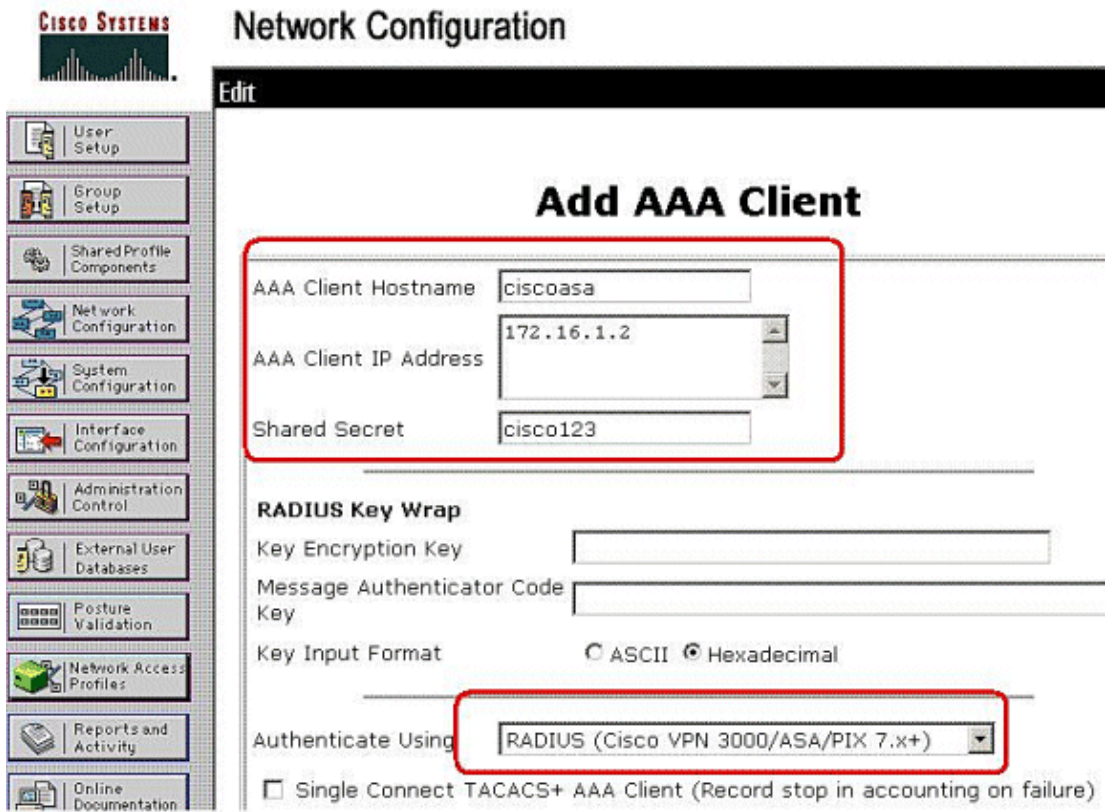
CISCO SYSTEMS

Network Configuration

Edit

User Setup

Group Setup

Shared Profile Components

Network Configuration

System Configuration

Interface Configuration

Administration Control

External User Databases

Posture Validation

Network Access Profiles

Reports and Activity

Online Documentation

Add AAA Client

AAA Client Hostname ciscoasa

AAA Client IP Address 172.16.1.2

Shared Secret cisco123

RADIUS Key Wrap

Key Encryption Key

Message Authenticator Code Key

Key Input Format ASCII Hexadecimal

Authenticate Using RADIUS (Cisco VPN 3000/ASA/PIX 7.x+)

Single Connect TACACS+ AAA Client (Record stop in accounting on failure)